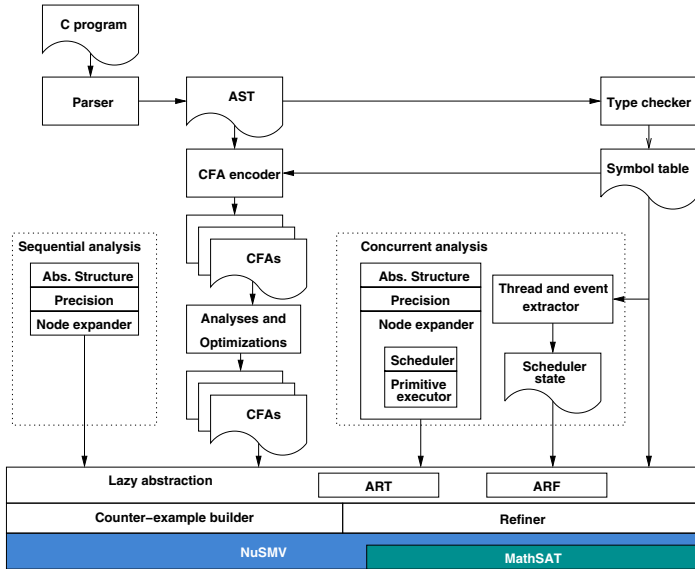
C program

Parser

AST

Type checker

CFA encoder

Symbol table

CFAs

Sequential analysis

Abs. Structure

Precision

Node expander

Analyses and Optimizations

CFAs

Concurrent analysis

Abs. Structure

Precision

Node expander

Scheduler

Primitive executor

Thread and event extractor

Scheduler state

Lazy abstraction

ART

ARF

Counter-example builder

Refiner

NuSMV

MathSAT